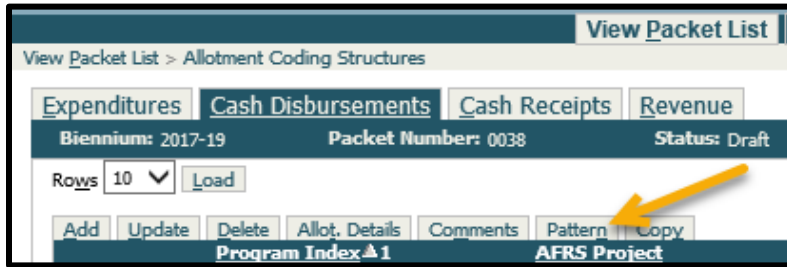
View Packet List

View Packet List > Allotment Coding Structures

Expenditures | Cash Disbursements | Cash Receipts | Revenue

Biennium: 2017-19 Packet Number: 0038 Status: Draft

Rows 10 Load

Add | Update | Delete | Allot. Details | Comments | Pattern | Copy

Program Index 1 | AFRS Project